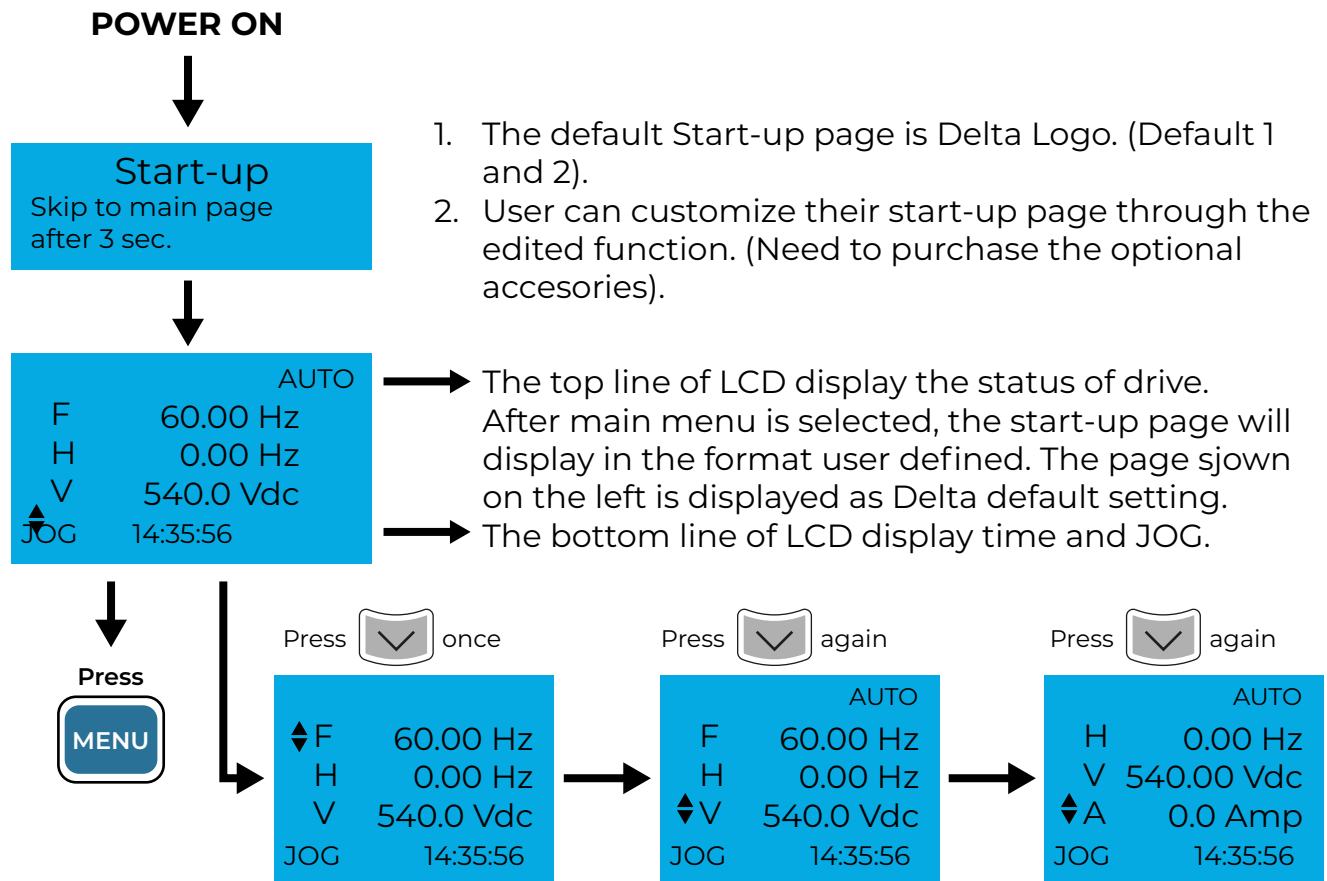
POWER ON

Start-up
Skip to main page after 3 sec.

1. The default Start-up page is Delta Logo. (Default 1 and 2).
2. User can customize their start-up page through the edited function. (Need to purchase the optional accesories).

AUTO
F 60.00 Hz
H 0.00 Hz
V 540.0 Vdc
JOG 14:35:56

The top line of LCD display the status of drive. After main menu is selected, the start-up page will display in the format user defined. The page sjown on the left is displayed as Delta default setting.
The bottom line of LCD display time and JOG.

Press
MENU

Press once

F 60.00 Hz
H 0.00 Hz
V 540.0 Vdc
JOG 14:35:56

Press again

AUTO
F 60.00 Hz
H 0.00 Hz
V 540.0 Vdc
JOG 14:35:56

Press again

AUTO
H 0.00 Hz
V 540.00 Vdc
A 0.0 Amp
JOG 14:35:56